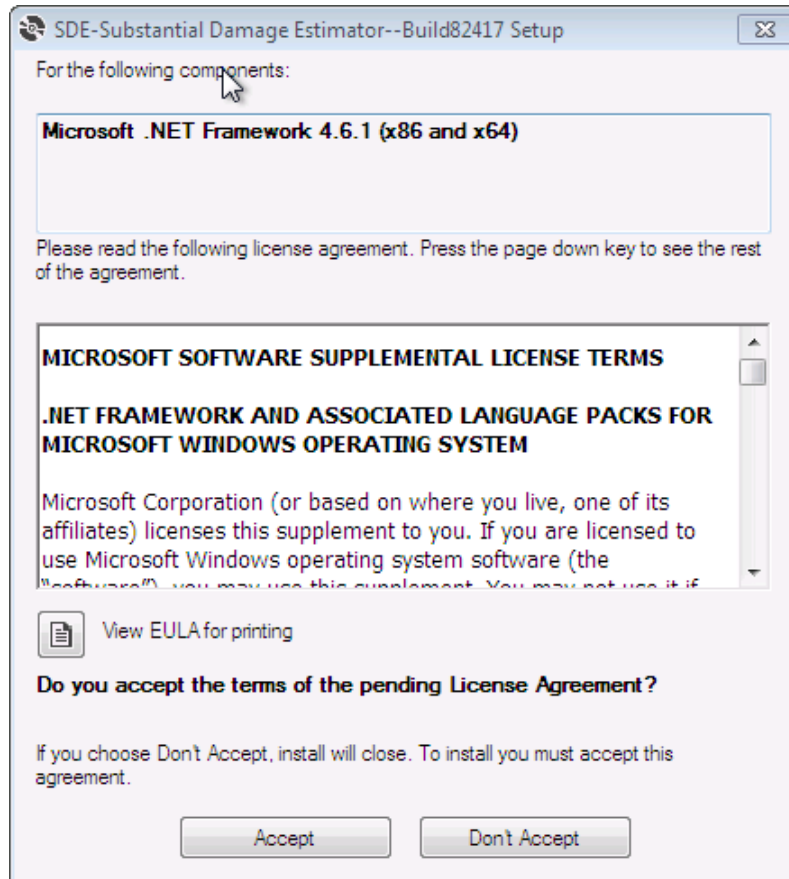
SDE-Substantial Damage Estimator--Build82417 Setup

For the following components:

Microsoft .NET Framework 4.6.1 (x86 and x64)

Please read the following license agreement. Press the page down key to see the rest of the agreement.

MICROSOFT SOFTWARE SUPPLEMENTAL LICENSE TERMS

.NET FRAMEWORK AND ASSOCIATED LANGUAGE PACKS FOR MICROSOFT WINDOWS OPERATING SYSTEM

Microsoft Corporation (or based on where you live, one of its affiliates) licenses this supplement to you. If you are licensed to use Microsoft Windows operating system software (the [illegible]

View EULA for printing

Do you accept the terms of the pending License Agreement?

If you choose Don't Accept, install will close. To install you must accept this agreement.

Accept

Don't Accept